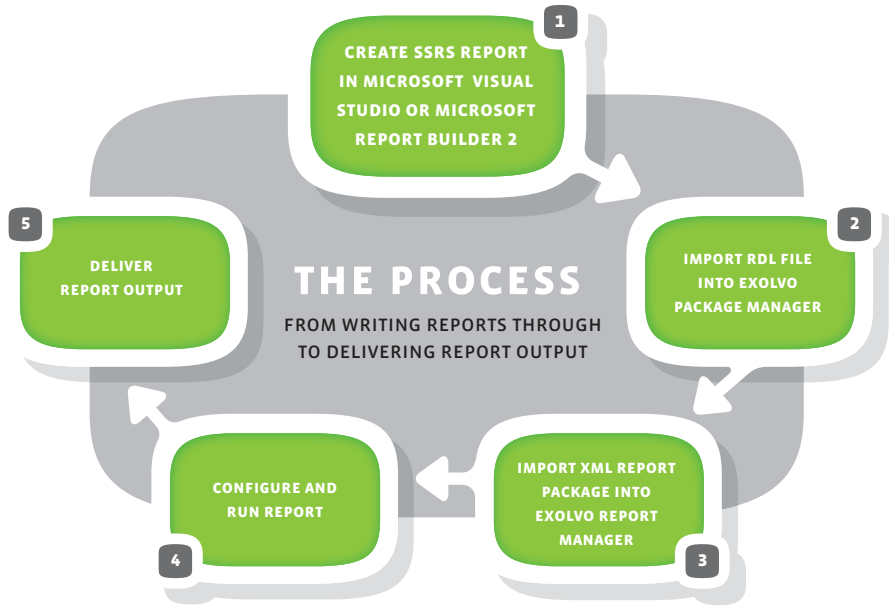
1
CREATE SSRS REPORT IN MICROSOFT VISUAL STUDIO OR MICROSOFT REPORT BUILDER 2

THE PROCESS
FROM WRITING REPORTS THROUGH TO DELIVERING REPORT OUTPUT

2
IMPORT RDL FILE INTO EXOLVO PACKAGE MANAGER

3
IMPORT XML REPORT PACKAGE INTO EXOLVO REPORT MANAGER

4
CONFIGURE AND RUN REPORT

5
DELIVER REPORT OUTPUT